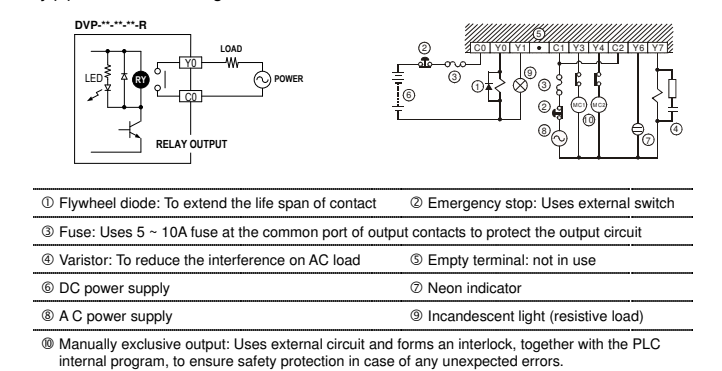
DVP-**-**-**-R

LOAD

Y0

LED

RY

POWER

C0

RELAY OUTPUT

②

⑤

C0 Y0 Y1 • C1 Y3 Y4 C2 Y6 Y7

③

⑨

①

⑥

③

②

MC1

MC2

⑧

⑩

⑦

④

| ① Flywheel diode: To extend the life span of contact | ② Emergency stop: Uses external switch |
|---|---|
| ③ Fuse: Uses 5 ~ 10A fuse at the common port of output contacts to protect the output circuit | |
| ④ Varistor: To reduce the interference on AC load | ⑤ Empty terminal: not in use |
| ⑥ DC power supply | ⑦ Neon indicator |
| ⑧ A C power supply | ⑨ Incandescent light (resistive load) |
| ⑩ Manually exclusive output: Uses external circuit and forms an interlock, together with the PLC internal program, to ensure safety protection in case of any unexpected errors. | |